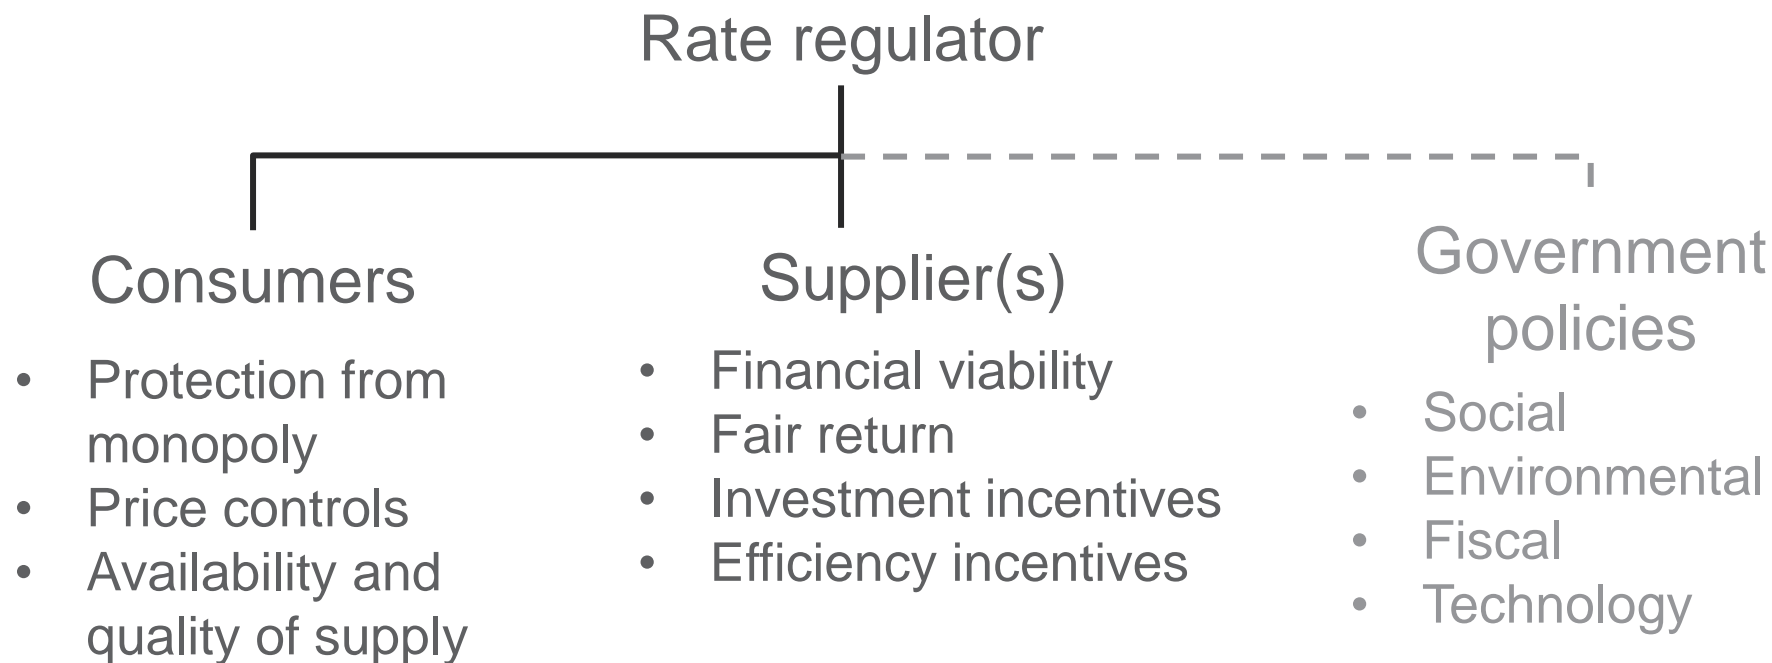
Rate regulator

Consumers

- Protection from monopoly
- Price controls
- Availability and quality of supply

Supplier(s)

- Financial viability
- Fair return
- Investment incentives
- Efficiency incentives

Government policies

- Social
- Environmental
- Fiscal
- Technology